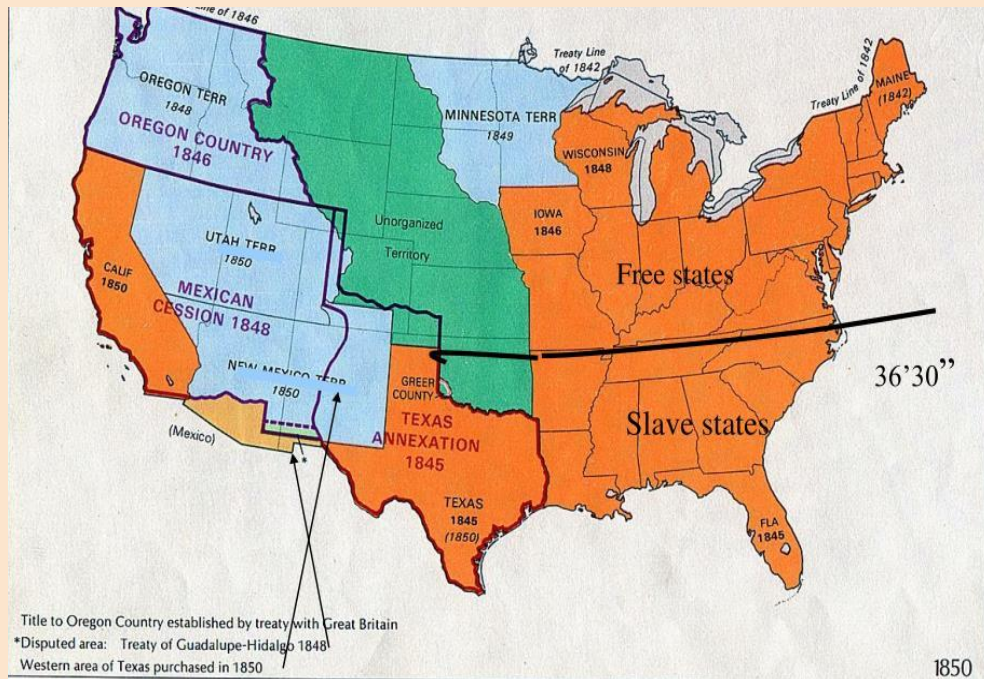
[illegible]ne of 1846

Treaty Line of 1842

Treaty Line of 1842

OREGON TERR 1848

OREGON COUNTRY 1846

MINNESOTA TERR 1849

MAINE (1842)

WISCONSIN 1848

Unorganized Territory

IOWA 1846

UTAH TERR 1850

CALIF 1850

MEXICAN CESSION 1848

Free states

36'30"

NEW MEXICO TERR 1850

GREER COUNTY

TEXAS ANNEXATION 1845

(Mexico)

Slave states

TEXAS 1845 (1850)

FLA 1845

Title to Oregon Country established by treaty with Great Britain

*Disputed area: Treaty of Guadalupe-Hidalgo 1848

Western area of Texas purchased in 1850

1850